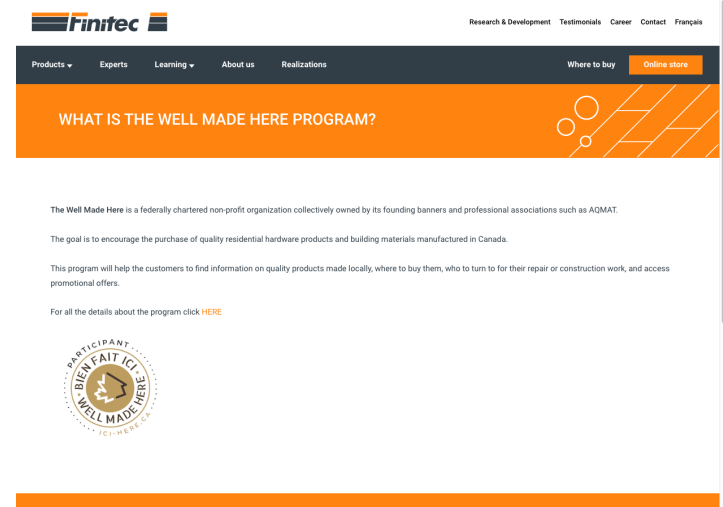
Finitec

Research & Development Testimonials Career Contact Français

Products Experts Learning About us Realizations Where to buy Online store

WHAT IS THE WELL MADE HERE PROGRAM?

The Well Made Here is a federally chartered non-profit organization collectively owned by its founding banners and professional associations such as AQMAT.

The goal is to encourage the purchase of quality residential hardware products and building materials manufactured in Canada.

This program will help the customers to find information on quality products made locally, where to buy them, who to turn to for their repair or construction work, and access promotional offers.

For all the details about the program click HERE

PARTICIPANT
BIEN FAIT ICI
WELL MADE HERE
ICI-HERE.CA